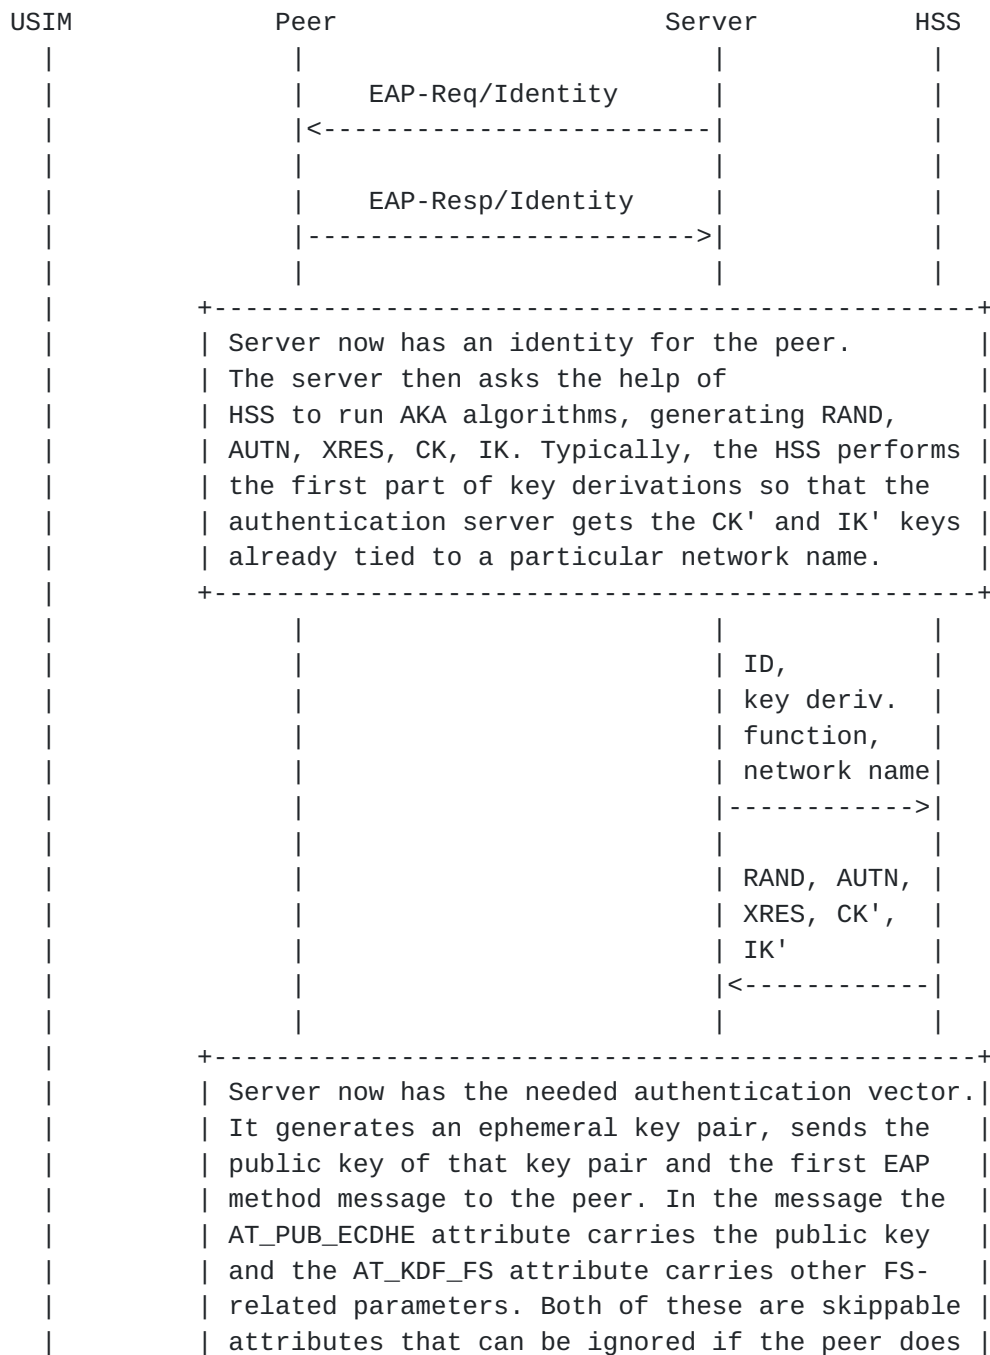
USIM Peer Server HSS

EAP-Req/Identity

EAP-Resp/Identity

Server now has an identity for the peer. The server then asks the help of HSS to run AKA algorithms, generating RAND, AUTN, XRES, CK, IK. Typically, the HSS performs the first part of key derivations so that the authentication server gets the CK' and IK' keys already tied to a particular network name.

ID, key deriv. function, network name

RAND, AUTN, XRES, CK', IK'

Server now has the needed authentication vector. It generates an ephemeral key pair, sends the public key of that key pair and the first EAP method message to the peer. In the message the AT_PUB_ECDHE attribute carries the public key and the AT_KDF_FS attribute carries other FS-related parameters. Both of these are skippable attributes that can be ignored if the peer does